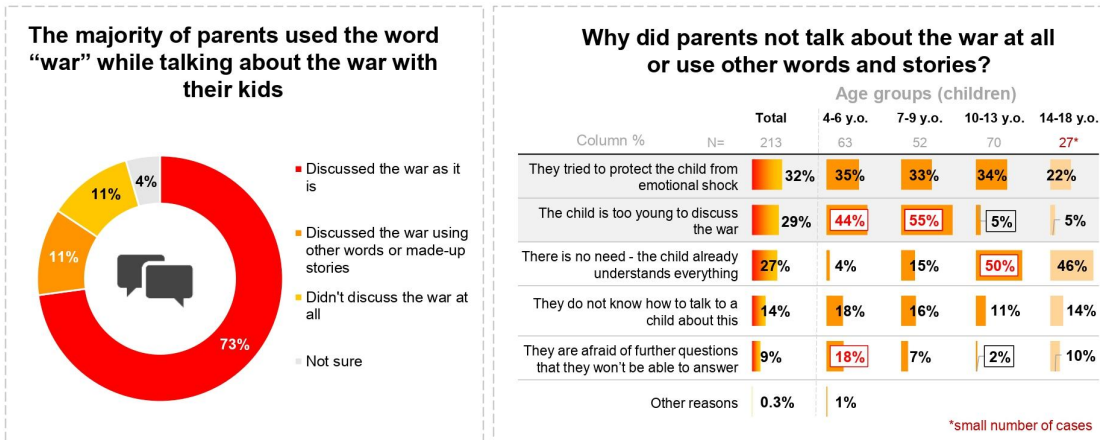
The majority of parents used the word "war" while talking about the war with their kids

4%
11%
11%
73%

Discussed the war as it is

Discussed the war using other words or made-up stories

Didn't discuss the war at all

Not sure

Why did parents not talk about the war at all or use other words and stories?

Age groups (children)

| Column % N= | Total 213 | 4-6 y.o. 63 | 7-9 y.o. 52 | 10-13 y.o. 70 | 14-18 y.o. 27* |
|---|---|---|---|---|---|
| They tried to protect the child from emotional shock | 32% | 35% | 33% | 34% | 22% |
| The child is too young to discuss the war | 29% | 44% | 55% | 5% | 5% |
| There is no need - the child already understands everything | 27% | 4% | 15% | 50% | 46% |
| They do not know how to talk to a child about this | 14% | 18% | 16% | 11% | 14% |
| They are afraid of further questions that they won't be able to answer | 9% | 18% | 7% | 2% | 10% |
| Other reasons | 0.3% | 1% | | | |

*small number of cases